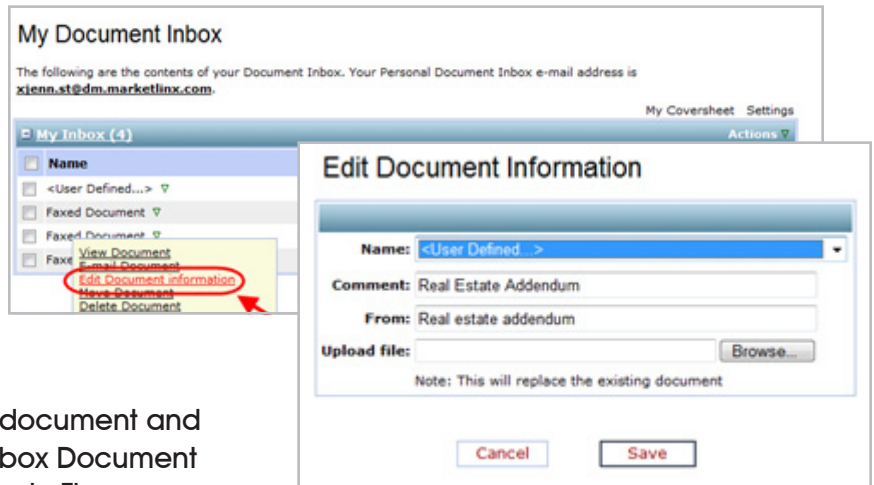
My Document Inbox

The following are the contents of your Document Inbox. Your Personal Document Inbox e-mail address is xjenn.st@dm.marketlinx.com.

My Coversheet Settings

My Inbox (4) Actions

Name

<User Defined...>

Faxed Document

Faxed Document

Faxe

View Document
E-mail Document
Edit Document information
Move Document
Delete Document

Edit Document Information

Name: <User Defined...>

Comment: Real Estate Addendum

From: Real estate addendum

Upload file: Browse...

Note: This will replace the existing document

Cancel Save

document and
box Document
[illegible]